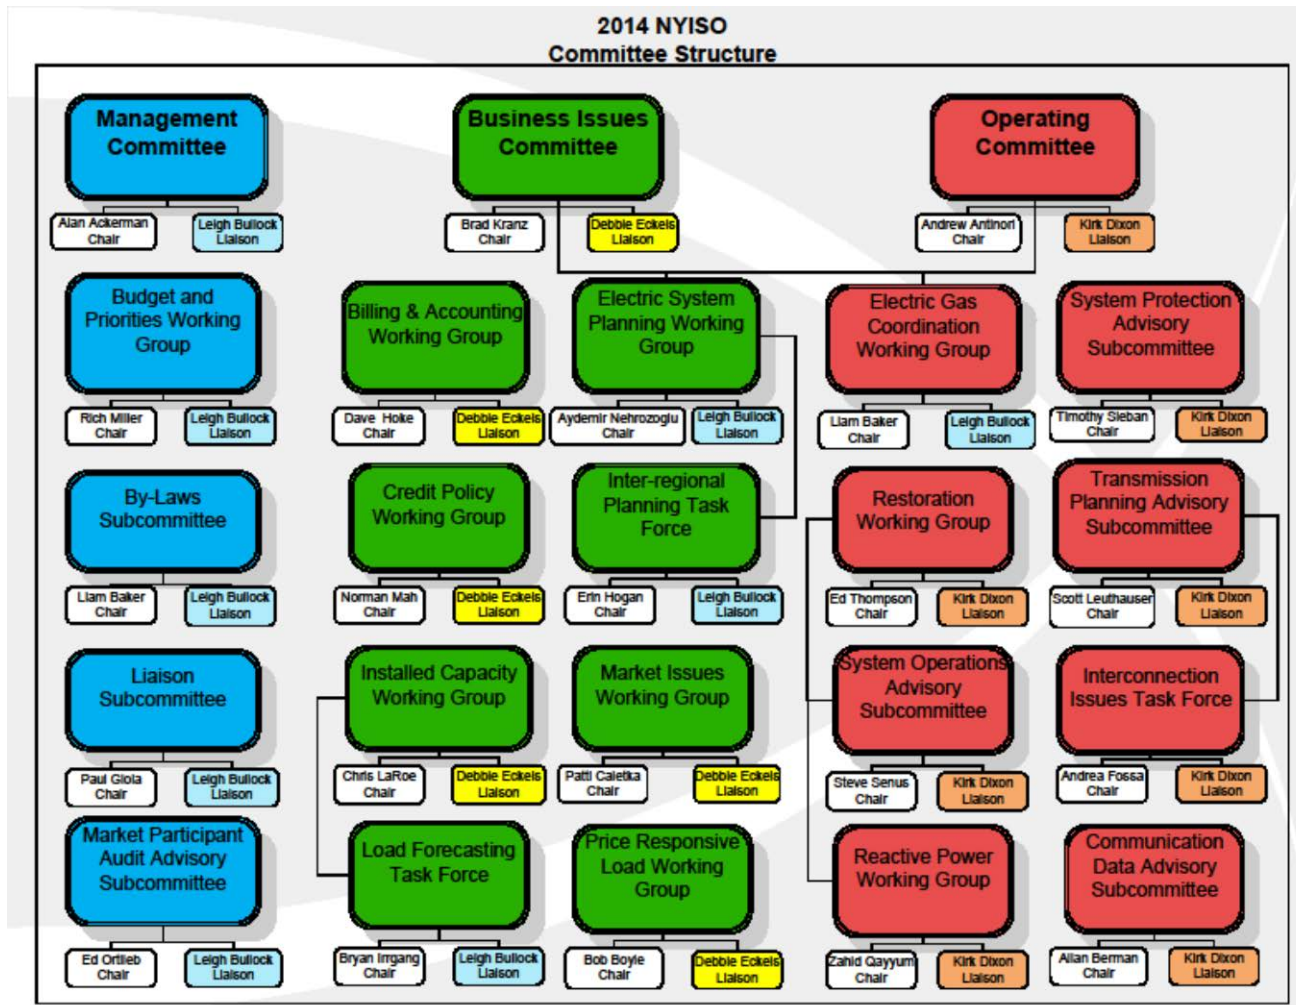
2014 NYISO
Committee Structure

Management Committee
Alan Ackerman Chair
Leigh Bullock Liaison

Business Issues Committee
Brad Kranz Chair
Debbie Eckels Liaison

Operating Committee
Andrew Antinori Chair
Kirk Dixon Liaison

Budget and Priorities Working Group
Rich Miller Chair
Leigh Bullock Liaison

Billing & Accounting Working Group
Dave Hoke Chair
Debbie Eckels Liaison

Electric System Planning Working Group
Aydemir Nehrozoglu Chair
Leigh Bullock Liaison

Electric Gas Coordination Working Group
Liam Baker Chair
Leigh Bullock Liaison

System Protection Advisory Subcommittee
Timothy Sieban Chair
Kirk Dixon Liaison

By-Laws Subcommittee
Liam Baker Chair
Leigh Bullock Liaison

Credit Policy Working Group
Norman Mah Chair
Debbie Eckels Liaison

Inter-regional Planning Task Force
Erin Hogan Chair
Leigh Bullock Liaison

Restoration Working Group
Ed Thompson Chair
Kirk Dixon Liaison

Transmission Planning Advisory Subcommittee
Scott Leuthauser Chair
Kirk Dixon Liaison

Liaison Subcommittee
Paul Gioia Chair
Leigh Bullock Liaison

Installed Capacity Working Group
Chris LaRoe Chair
Debbie Eckels Liaison

Market Issues Working Group
Patti Caletka Chair
Debbie Eckels Liaison

System Operations Advisory Subcommittee
Steve Senus Chair
Kirk Dixon Liaison

Interconnection Issues Task Force
Andrea Fossa Chair
Kirk Dixon Liaison

Market Participant Audit Advisory Subcommittee
Ed Ortlieb Chair
Leigh Bullock Liaison

Load Forecasting Task Force
Bryan Irrgang Chair
Leigh Bullock Liaison

Price Responsive Load Working Group
Bob Boyle Chair
Debbie Eckels Liaison

Reactive Power Working Group
Zahid Qayyum Chair
Kirk Dixon Liaison

Communication Data Advisory Subcommittee
Allan Berman Chair
Kirk Dixon Liaison